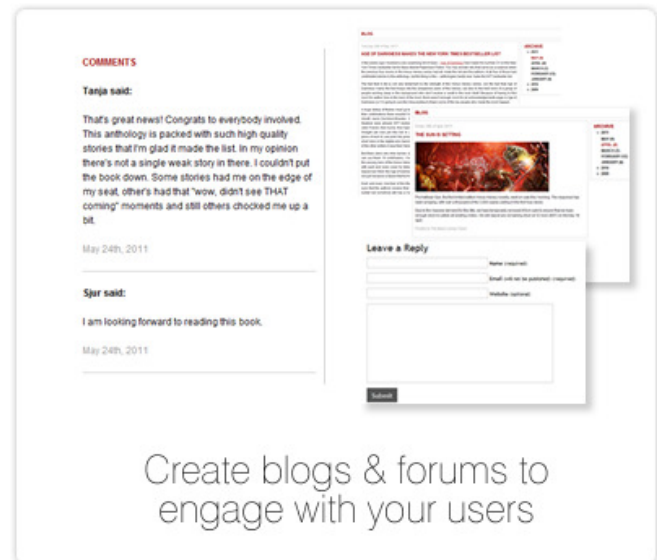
COMMENTS

Tanja said:

That's great news! Congrats to everybody involved. This anthology is packed with such high quality stories that I'm glad it made the list. In my opinion there's not a single weak story in there. I couldn't put the book down. Some stories had me on the edge of my seat, other's had that "wow, didn't see THAT coming" moments and still others chocked me up a bit.

May 24th, 2011

Sjur said:

I am looking forward to reading this book.

May 24th, 2011

BLOG

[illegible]

AGE OF DARKNESS MAKES THE NEW YORK TIMES BESTSELLER LIST!

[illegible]

ARCHIVE

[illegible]

BLOG

THE SUN IS SETTING

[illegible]

ARCHIVE

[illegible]

Leave a Reply

Name (required)

Email (will not be published) (required)

Website (optional)

Submit

Create blogs & forums to engage with your users